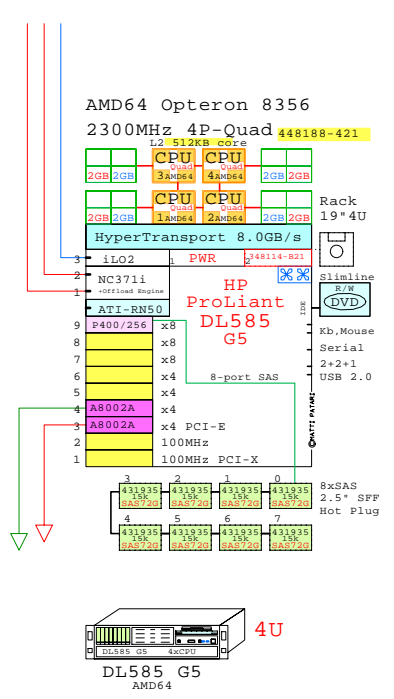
AMD64 Opteron 8356
2300MHz 4P-Quad 448188-421
L2 512KB core

2GB 2GB CPU Quad 3 AMD64 CPU Quad 4 AMD64 2GB 2GB
2GB 2GB CPU Quad 1 AMD64 CPU Quad 2 AMD64 2GB 2GB

Rack
19"4U

HyperTransport 8.0GB/s

3 iLO2
1 PWR 2 348114-B21
2 NC371i +Offload Engine
1
ATI-RN50

Slimline
R/W
DVD
IDE

HP
ProLiant
DL585
G5

9 P400/256 x8
8 x8
7 x8
6 x4
5 x4
4 A8002A x4
3 A8002A x4 PCI-E
2 100MHz
1 100MHz PCI-X

8-port SAS

Kb,Mouse
Serial
2+2+1
USB 2.0

©MATTI PAYAMI

3 431935 15k SAS72G
2 431935 15k SAS72G
1 431935 15k SAS72G
0 431935 15k SAS72G
4 431935 15k SAS72G
5 431935 15k SAS72G
6 431935 15k SAS72G
7 431935 15k SAS72G

8xSAS
2.5" SFF
Hot Plug

DL585 G5 4xCPU
4U
DL585 G5
AMD64